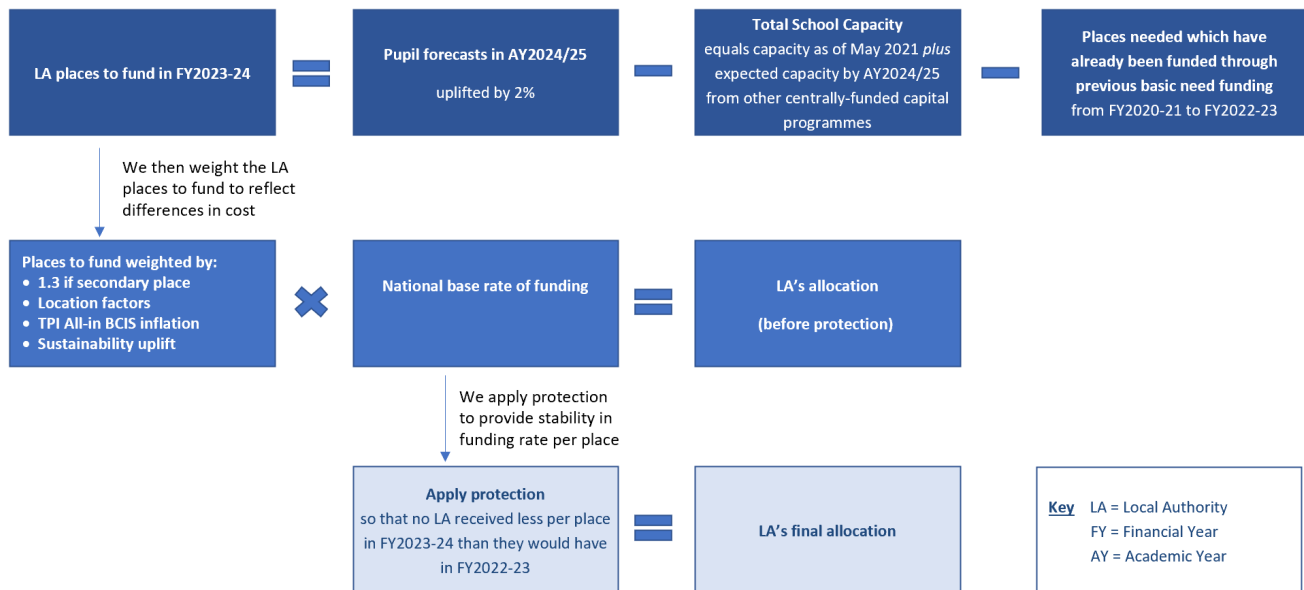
LA places to fund in FY2023-24

=

Pupil forecasts in AY2024/25

uplifted by 2%

−

Total School Capacity
equals capacity as of May 2021 *plus* expected capacity by AY2024/25 from other centrally-funded capital programmes

−

Places needed which have already been funded through previous basic need funding
from FY2020-21 to FY2022-23

We then weight the LA places to fund to reflect differences in cost

Places to fund weighted by:
- 1.3 if secondary place
- Location factors
- TPI All-in BCIS inflation
- Sustainability uplift

×

National base rate of funding

=

LA's allocation

(before protection)

We apply protection to provide stability in funding rate per place

Apply protection
so that no LA received less per place in FY2023-24 than they would have in FY2022-23

=

LA's final allocation

Key LA = Local Authority
FY = Financial Year
AY = Academic Year